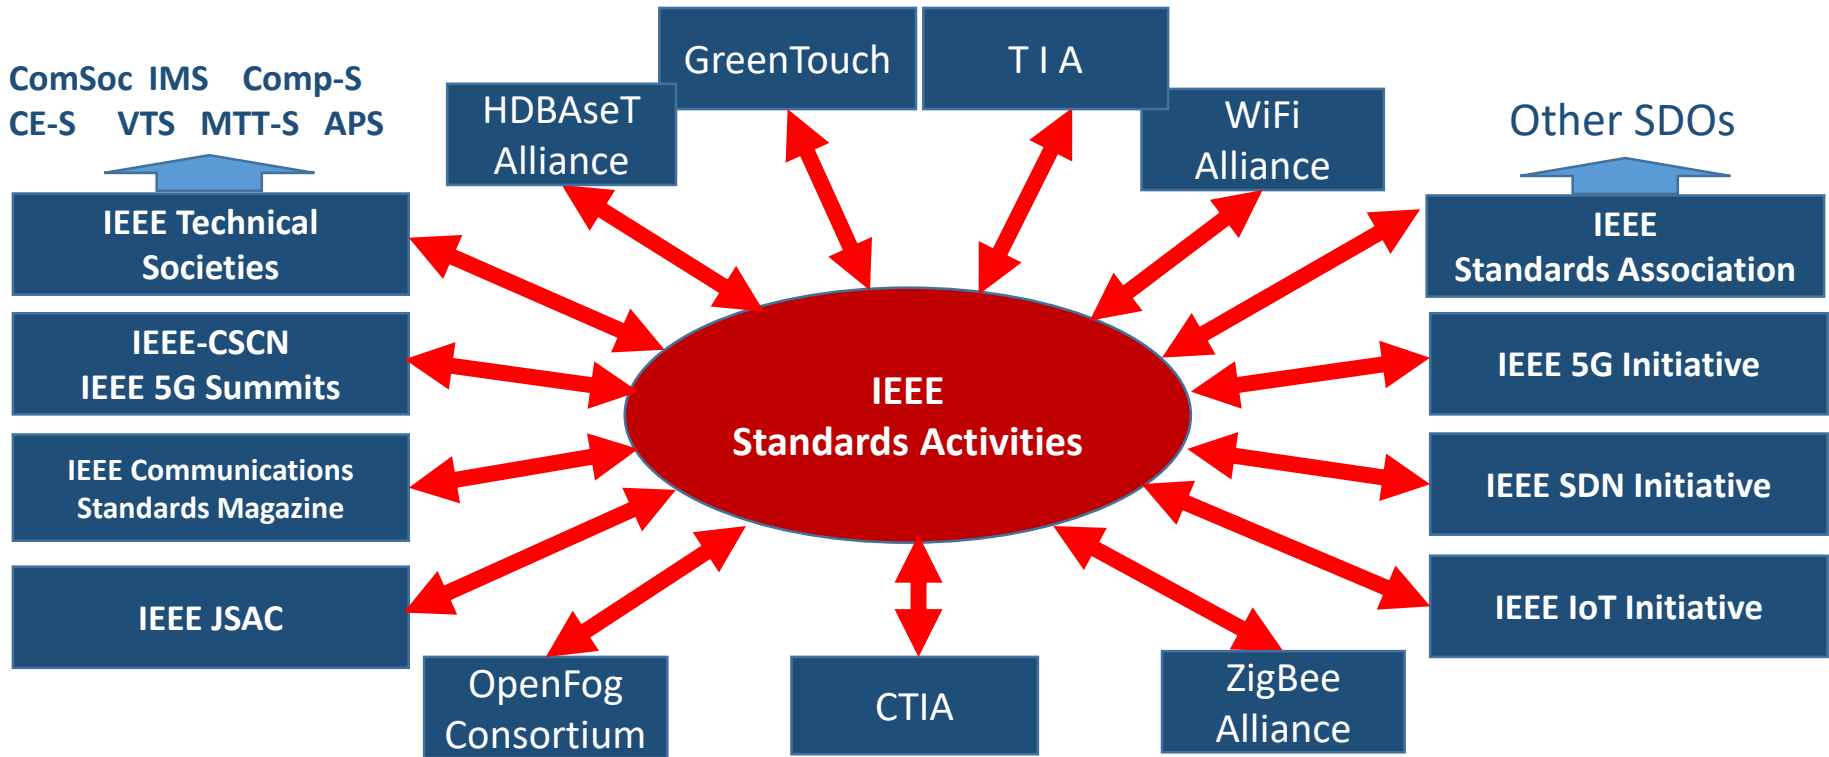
ComSoc IMS Comp-S
CE-S VTS MTT-S APS

HDBAseT Alliance

GreenTouch

T I A

WiFi Alliance

Other SDOs

IEEE Technical Societies

IEEE Standards Association

IEEE-CSCN IEEE 5G Summits

IEEE 5G Initiative

IEEE Standards Activities

IEEE Communications Standards Magazine

IEEE SDN Initiative

IEEE JSAC

IEEE IoT Initiative

OpenFog Consortium

CTIA

ZigBee Alliance